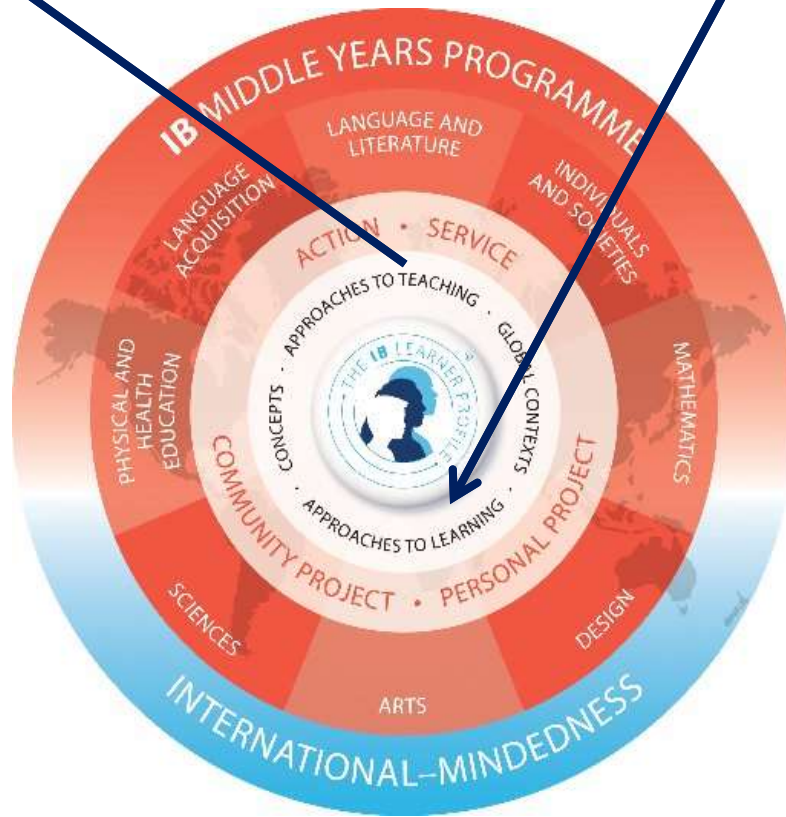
IB MIDDLE YEARS PROGRAMME

LANGUAGE AND LITERATURE

INDIVIDUALS AND SOCIETIES

MATHEMATICS

DESIGN

ARTS

SCIENCES

PHYSICAL AND HEALTH EDUCATION

LANGUAGE ACQUISITION

ACTION • SERVICE

COMMUNITY PROJECT • PERSONAL PROJECT

APPROACHES TO TEACHING • GLOBAL CONTEXTS • APPROACHES TO LEARNING • CONCEPTS •

THE IB LEARNER PROFILE

INTERNATIONAL-MINDEDNESS